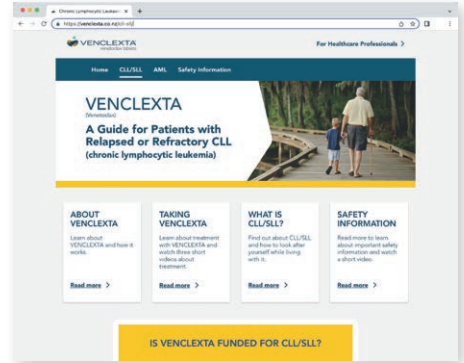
Chronic Lymphocytic Leukaem ×

https://venclexta.co.nz/cll-sll/

VENCLEXTA
venetoclax tablets

For Healthcare Professionals >

Home CLL/SLL AML Safety Information

VENCLEXTA
(Venetoclax)
A Guide for Patients with Relapsed or Refractory CLL
(chronic lymphocytic leukemia)

ABOUT VENCLEXTA
Learn about VENCLEXTA and how it works.
Read more >

TAKING VENCLEXTA
Learn about treatment with VENCLEXTA and watch three short videos about treatment.
Read more >

WHAT IS CLL/SLL?
Find out about CLL/SLL and how to look after yourself while living with it.
Read more >

SAFETY INFORMATION
Read more to learn about important safety information and watch a short video.
Read more >

IS VENCLEXTA FUNDED FOR CLL/SLL?